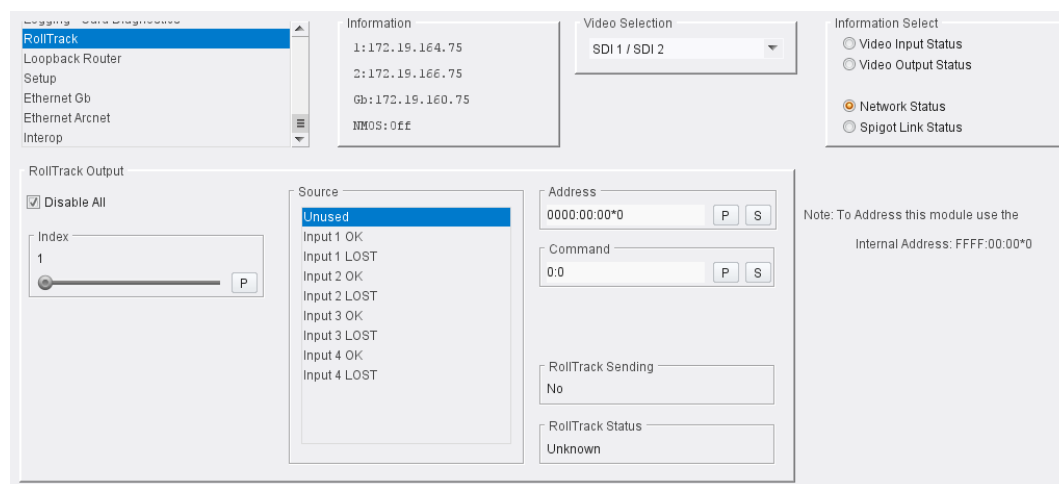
Logging - Card Diagnostics
RollTrack
Loopback Router
Setup
Ethernet Gb
Ethernet Arcnet
Interop

Information
1:172.19.164.75
2:172.19.166.75
Gb:172.19.160.75
NMOS:Off

Video Selection
SDI 1 / SDI 2

Information Select
Video Input Status
Video Output Status
Network Status
Spigot Link Status

RollTrack Output
Disable All
Index
1
P

Source
Unused
Input 1 OK
Input 1 LOST
Input 2 OK
Input 2 LOST
Input 3 OK
Input 3 LOST
Input 4 OK
Input 4 LOST

Address
0000:00:00*0
P S

Command
0:0
P S

RollTrack Sending
No

RollTrack Status
Unknown

Note: To Address this module use the
Internal Address: FFFF:00:00*0